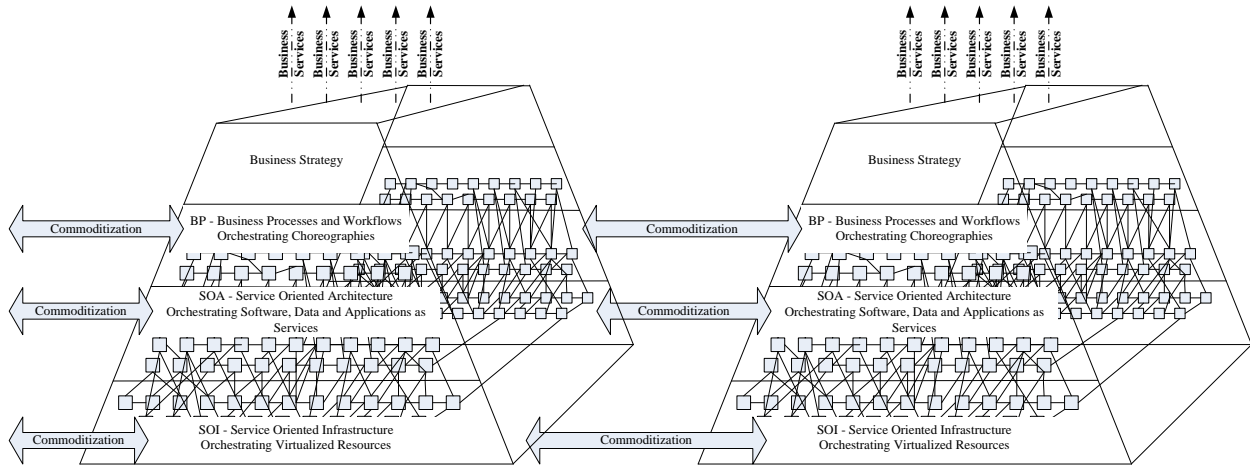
Business Services
Business Services
Business Services
Business Services
Business Services

Business Strategy

Commoditization

BP - Business Processes and Workflows Orchestrating Choreographies

Commoditization

SOA - Service Oriented Architecture Orchestrating Software, Data and Applications as Services

Commoditization

SOI - Service Oriented Infrastructure Orchestrating Virtualized Resources

Business Services
Business Services
Business Services
Business Services
Business Services

Business Strategy

Commoditization

BP - Business Processes and Workflows Orchestrating Choreographies

Commoditization

SOA - Service Oriented Architecture Orchestrating Software, Data and Applications as Services

Commoditization

SOI - Service Oriented Infrastructure Orchestrating Virtualized Resources